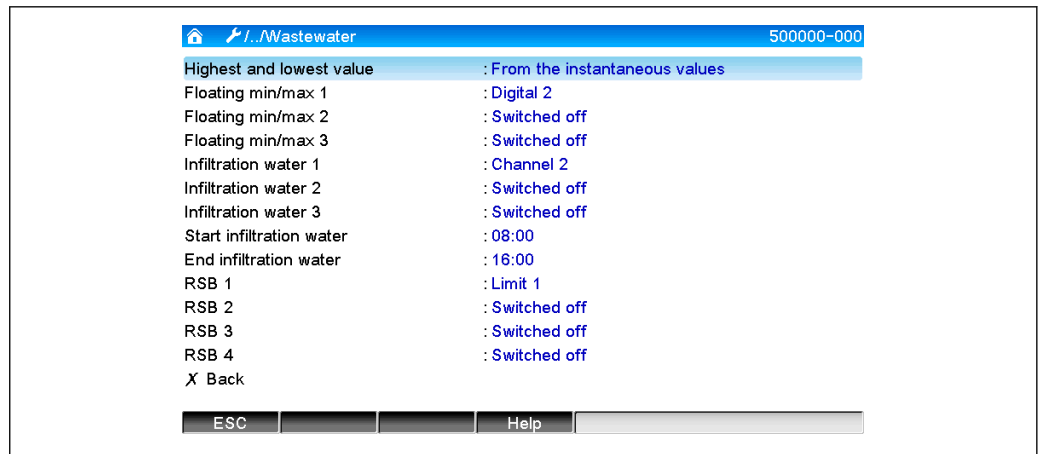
/../Wastewater 500000-000

| | |
|---|---|
| Highest and lowest value | : From the instantaneous values |
| Floating min/max 1 | : Digital 2 |
| Floating min/max 2 | : Switched off |
| Floating min/max 3 | : Switched off |
| Infiltration water 1 | : Channel 2 |
| Infiltration water 2 | : Switched off |
| Infiltration water 3 | : Switched off |
| Start infiltration water | : 08:00 |
| End infiltration water | : 16:00 |
| RSB 1 | : Limit 1 |
| RSB 2 | : Switched off |
| RSB 3 | : Switched off |
| RSB 4 | : Switched off |

X Back

ESC Help